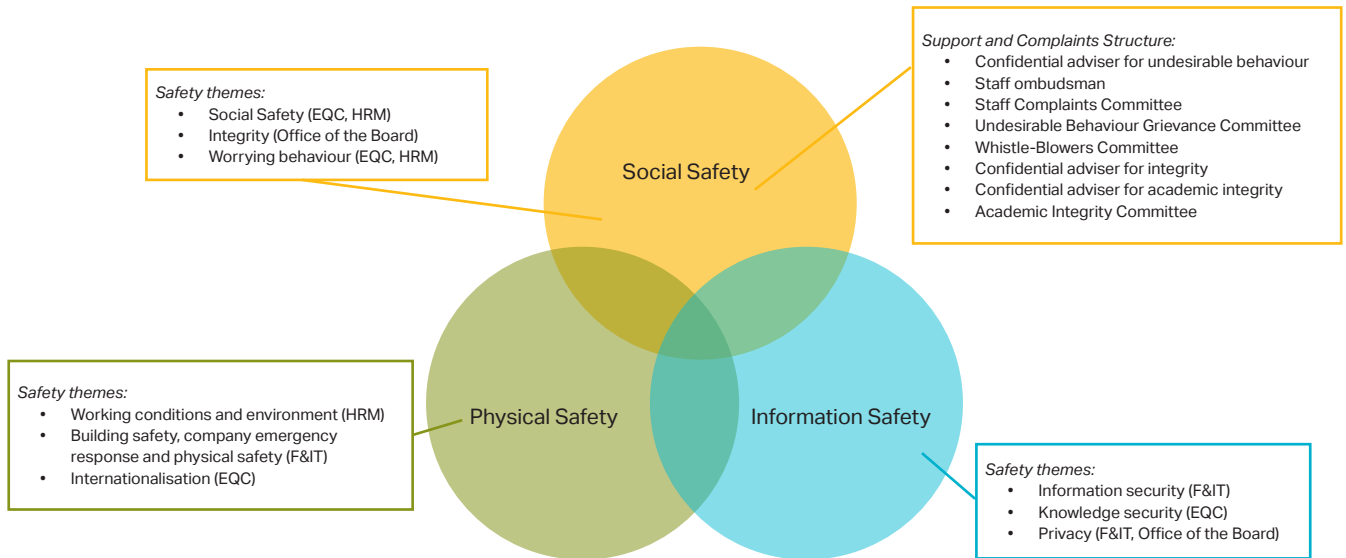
Safety themes:
- Social Safety (EQC, HRM)
- Integrity (Office of the Board)
- Worrying behaviour (EQC, HRM)

Support and Complaints Structure:
- Confidential adviser for undesirable behaviour
- Staff ombudsman
- Staff Complaints Committee
- Undesirable Behaviour Grievance Committee
- Whistle-Blowers Committee
- Confidential adviser for integrity
- Confidential adviser for academic integrity
- Academic Integrity Committee

Social Safety

Physical Safety

Information Safety

Safety themes:
- Working conditions and environment (HRM)
- Building safety, company emergency response and physical safety (F&IT)
- Internationalisation (EQC)

Safety themes:
- Information security (F&IT)
- Knowledge security (EQC)
- Privacy (F&IT, Office of the Board)